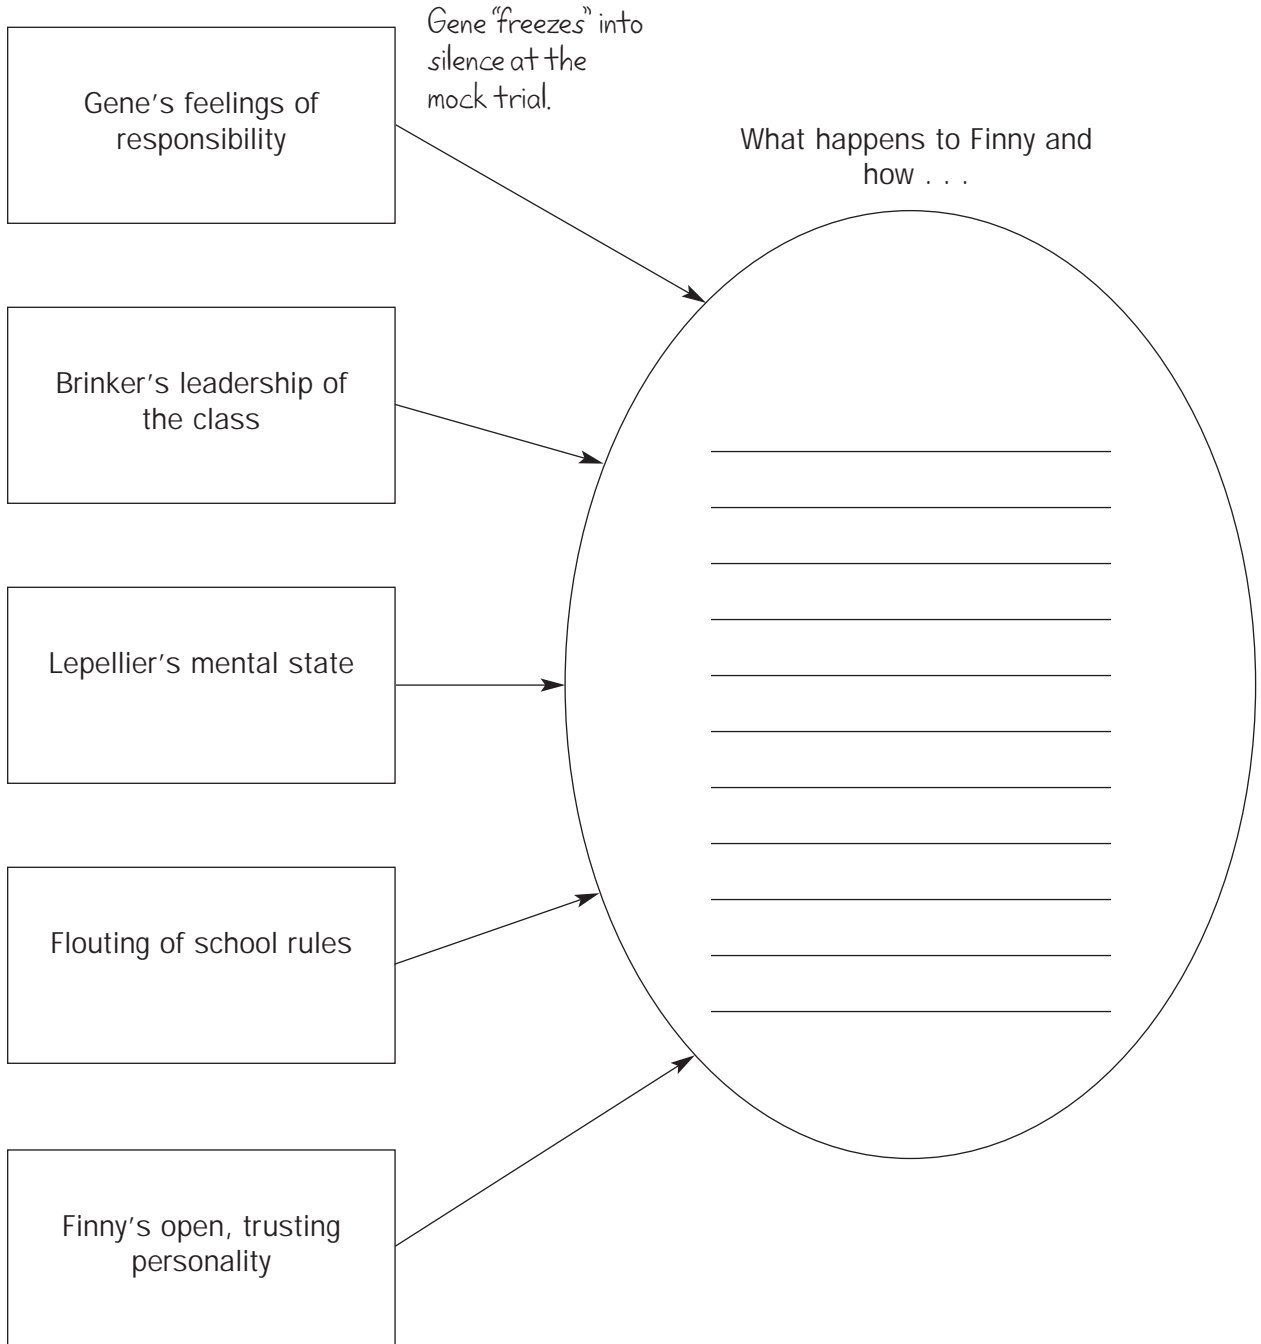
Gene's feelings of responsibility

Gene "freezes" into silence at the mock trial.

What happens to Finny and how . . .

Brinker's leadership of the class

Lepellier's mental state

Flouting of school rules

Finny's open, trusting personality